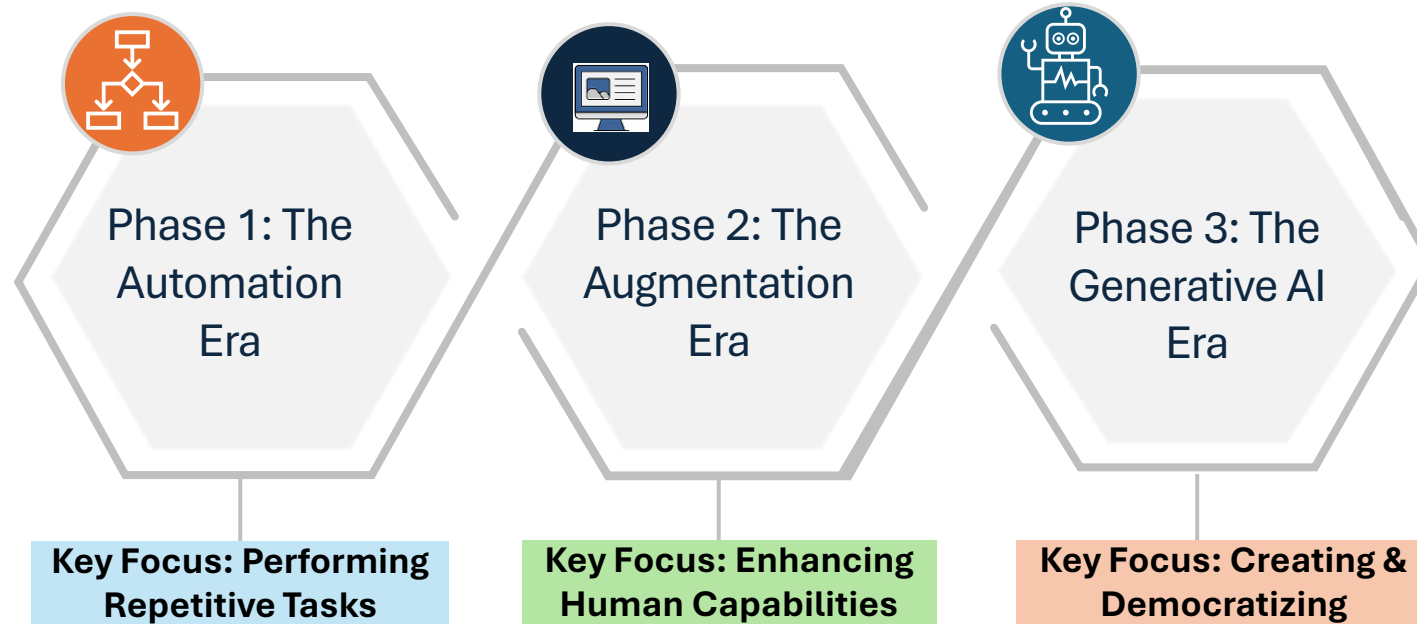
Phase 1: The Automation Era

Key Focus: Performing Repetitive Tasks

Phase 2: The Augmentation Era

Key Focus: Enhancing Human Capabilities

Phase 3: The Generative AI Era

Key Focus: Creating & Democratizing